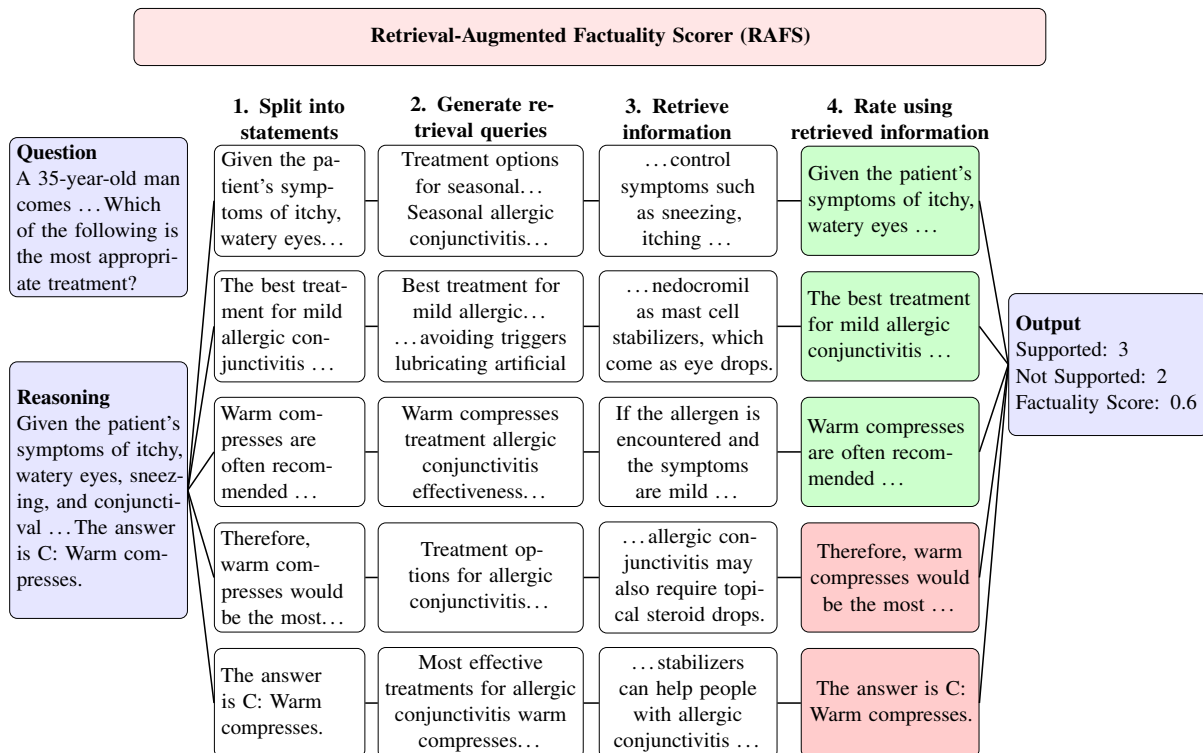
Retrieval-Augmented Factuality Scorer (RAFS)

1. Split into statements

2. Generate retrieval queries

3. Retrieve information

4. Rate using retrieved information

Question
A 35-year-old man comes ... Which of the following is the most appropriate treatment?

Reasoning
Given the patient's symptoms of itchy, watery eyes, sneezing, and conjunctival ... The answer is C: Warm compresses.

Given the patient's symptoms of itchy, watery eyes...

Treatment options for seasonal... Seasonal allergic conjunctivitis...

... control symptoms such as sneezing, itching ...

Given the patient's symptoms of itchy, watery eyes ...

The best treatment for mild allergic conjunctivitis ...

Best treatment for mild allergic... ... avoiding triggers lubricating artificial

... nedocromil as mast cell stabilizers, which come as eye drops.

The best treatment for mild allergic conjunctivitis ...

Warm compresses are often recommended ...

Warm compresses treatment allergic conjunctivitis effectiveness...

If the allergen is encountered and the symptoms are mild ...

Warm compresses are often recommended ...

Therefore, warm compresses would be the most...

Treatment options for allergic conjunctivitis...

... allergic conjunctivitis may also require topical steroid drops.

Therefore, warm compresses would be the most ...

The answer is C: Warm compresses.

Most effective treatments for allergic conjunctivitis warm compresses...

... stabilizers can help people with allergic conjunctivitis ...

The answer is C: Warm compresses.

Output
Supported: 3
Not Supported: 2
Factuality Score: 0.6